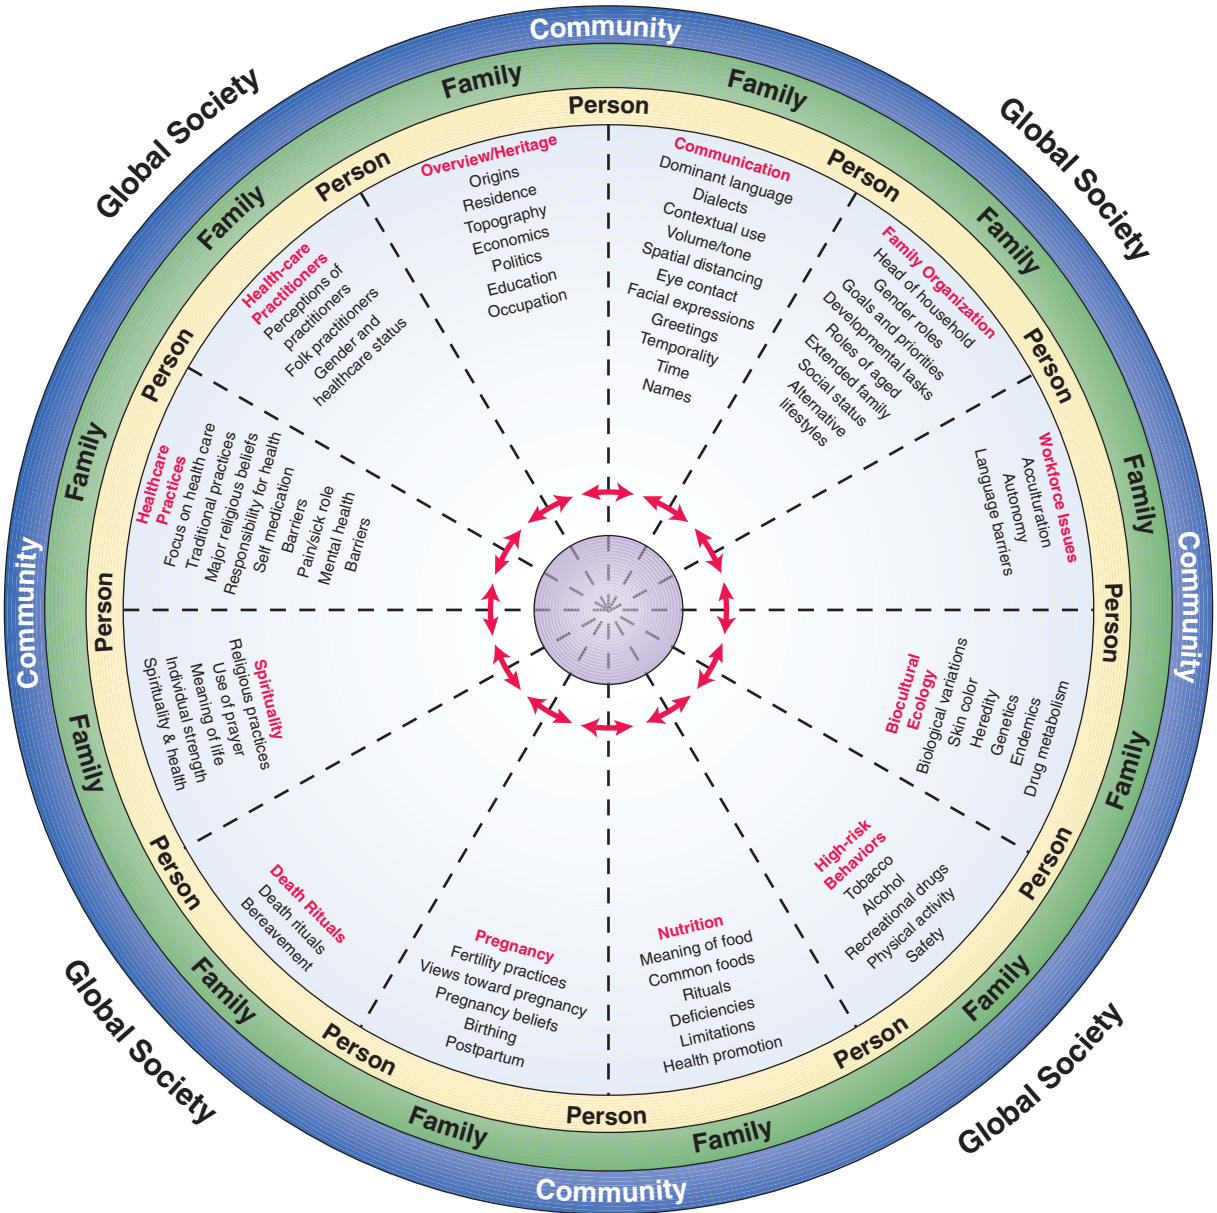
Community

Global Society

Family

Family

Global Society

Person

Person

Family

Person

Overview/Heritage
Origins
Residence
Topography
Economics
Politics
Education
Occupation

Communication
Dominant language
Dialects
Contextual use
Volume/tone
Spatial distancing
Eye contact
Facial expressions
Greetings
Temporality
Time
Names

Person

Family

Family Organization
Head of household
Gender roles
Goals and priorities
Developmental tasks
Roles of aged
Extended family
Social status
Alternative lifestyles

Health-care Practitioners
Perceptions of practitioners
Folk practitioners
Gender and healthcare status

Person

Person

Family

Workforce Issues
Acculturation
Autonomy
Language barriers

Healthcare Practices
Focus on health care
Traditional practices
Major religious beliefs
Responsibility for health
Self medication
Barriers
Pain/sick role
Mental health
Barriers

Family

Community

Community

Person

Person

Spirituality
Religious practices
Use of prayer
Meaning of life
Individual strength
Spirituality & health

Biocultural Ecology
Biological variations
Skin color
Heredity
Genetics
Endemics
Drug metabolism

Family

Family

Person

Person

Death Rituals
Death rituals
Bereavement

High-risk Behaviors
Tobacco
Alcohol
Recreational drugs
Physical activity
Safety

Pregnancy
Fertility practices
Views toward pregnancy
Pregnancy beliefs
Birthing
Postpartum

Nutrition
Meaning of food
Common foods
Rituals
Deficiencies
Limitations
Health promotion

Family

Family

Global Society

Person

Person

Global Society

Person

Family

Family

Community